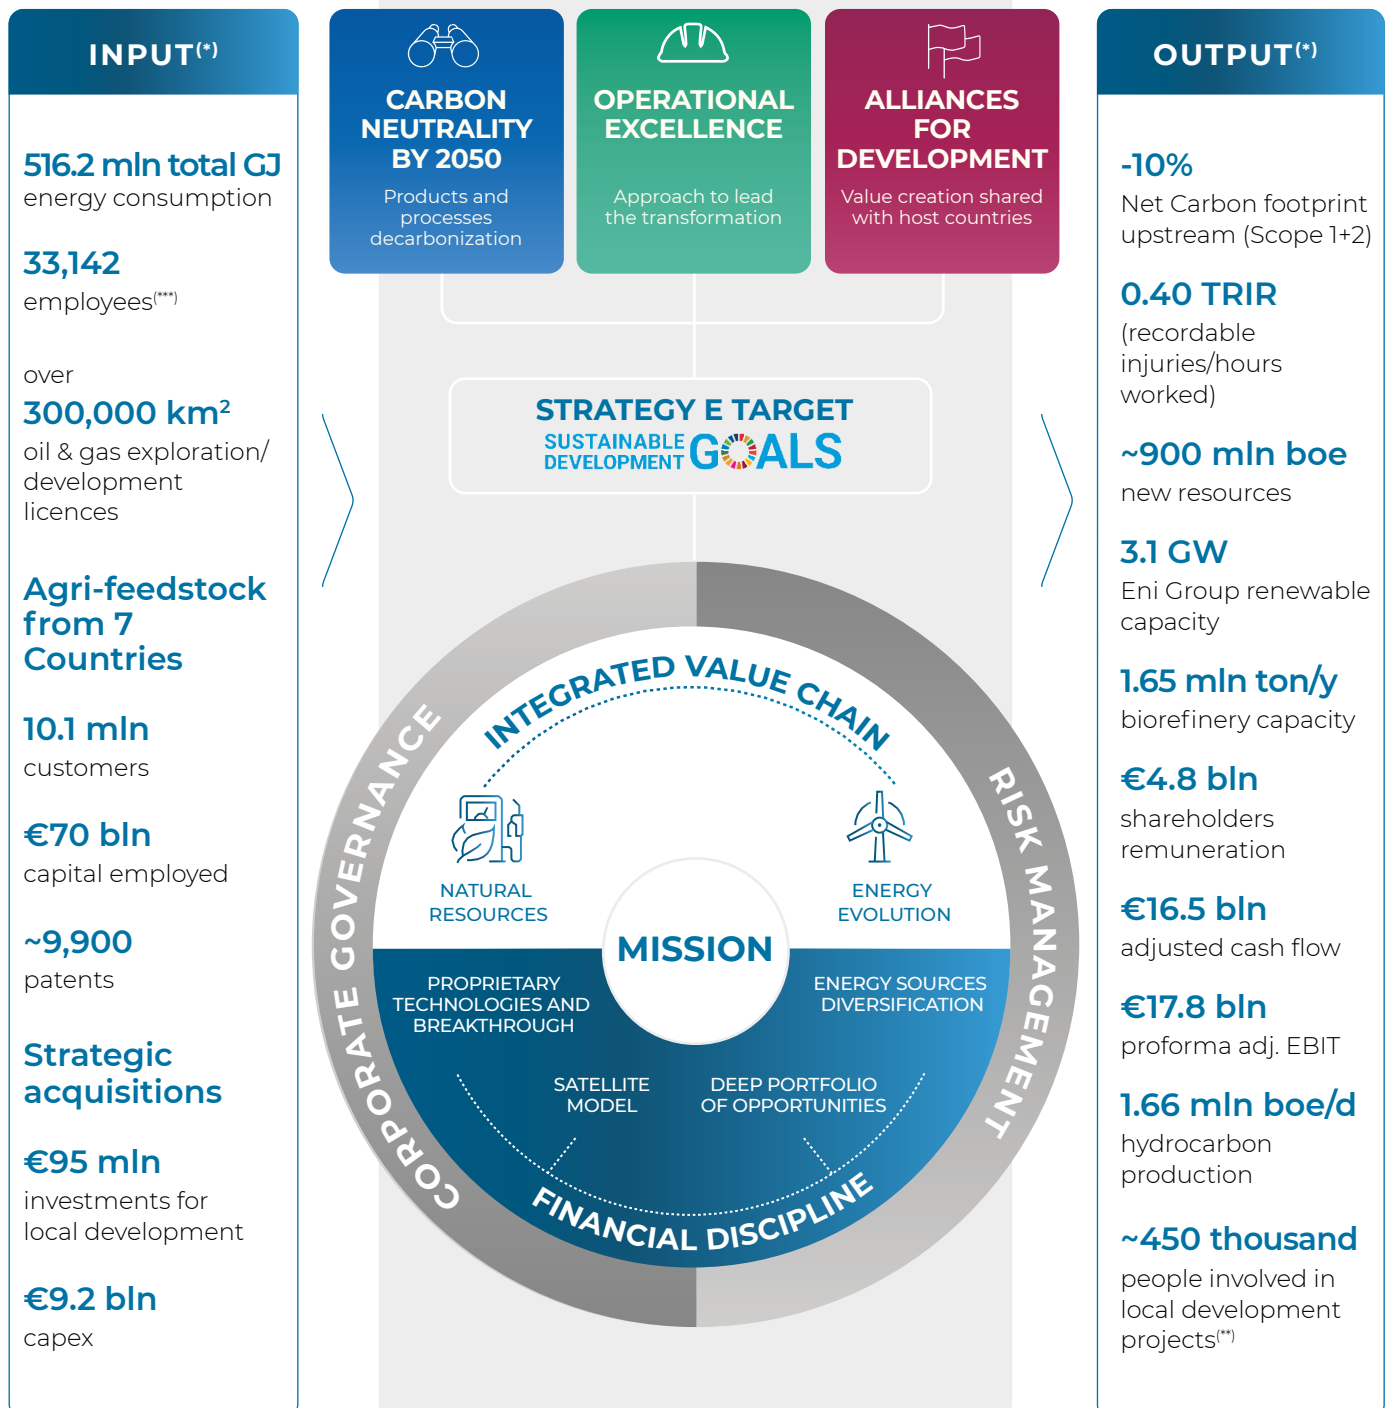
INPUT$^{(*)}$

516.2 mln total GJ
energy consumption

33,142
employees$^{(***)}$

over
300,000 km$^2$
oil & gas exploration/ development licences

Agri-feedstock from 7 Countries

10.1 mln
customers

€70 bln
capital employed

~9,900
patents

Strategic acquisitions

€95 mln
investments for local development

€9.2 bln
capex

CARBON NEUTRALITY BY 2050
Products and processes decarbonization

OPERATIONAL EXCELLENCE
Approach to lead the transformation

ALLIANCES FOR DEVELOPMENT
Value creation shared with host countries

STRATEGY E TARGET
SUSTAINABLE DEVELOPMENT GOALS

INTEGRATED VALUE CHAIN

NATURAL RESOURCES

ENERGY EVOLUTION

MISSION

PROPRIETARY TECHNOLOGIES AND BREAKTHROUGH

ENERGY SOURCES DIVERSIFICATION

SATELLITE MODEL

DEEP PORTFOLIO OF OPPORTUNITIES

FINANCIAL DISCIPLINE

CORPORATE GOVERNANCE

RISK MANAGEMENT

OUTPUT$^{(*)}$

-10%
Net Carbon footprint upstream (Scope 1+2)

0.40 TRIR
(recordable injuries/hours worked)

~900 mln boe
new resources

3.1 GW
Eni Group renewable capacity

1.65 mln ton/y
biorefinery capacity

€4.8 bln
shareholders remuneration

€16.5 bln
adjusted cash flow

€17.8 bln
proforma adj. EBIT

1.66 mln boe/d
hydrocarbon production

~450 thousand
people involved in local development projects$^{(**)}$